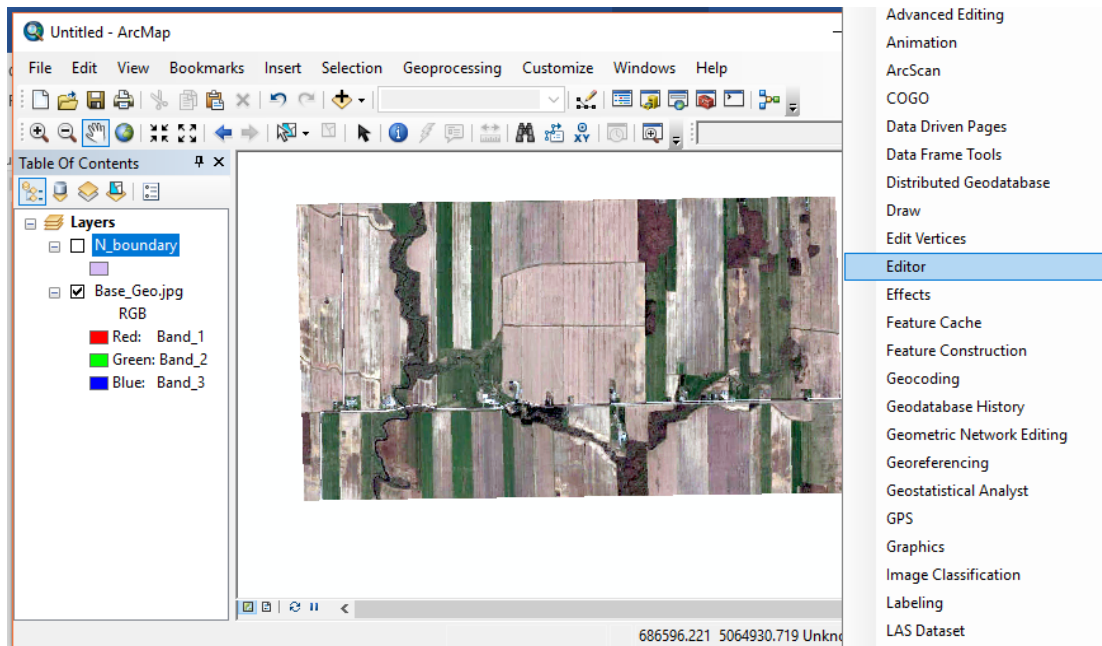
Untitled - ArcMap

File Edit View Bookmarks Insert Selection Geoprocessing Customize Windows Help

Table Of Contents

Layers

N_boundary

Base_Geo.jpg

RGB

Red: Band_1

Green: Band_2

Blue: Band_3

686596.221 5064930.719 Unkno

Advanced Editing
Animation
ArcScan
COGO
Data Driven Pages
Data Frame Tools
Distributed Geodatabase
Draw
Edit Vertices
Editor
Effects
Feature Cache
Feature Construction
Geocoding
Geodatabase History
Geometric Network Editing
Georeferencing
Geostatistical Analyst
GPS
Graphics
Image Classification
Labeling
LAS Dataset